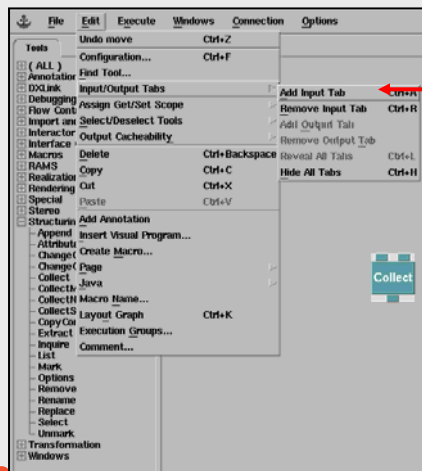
File Edit Execute Windows Connection Options

Tools

( ALL )
Annotation
DXLink
Debugging
Flow Cont
Import and
Interactor
Interface
Macros
RAMS
Realization
Rendering
Special
Stereo
Structuring
Append
Attribute
Change(
Change(
Collect
CollectM
CollectN
CollectS
CopyCo
Extract
Inquire
List
Mark
Options
Remove
Rename
Replace
Select
Unmark
Transformation
Windows

Undo move Ctrl+Z
Configuration... Ctrl+F
Find Tool...
Input/Output Tabs
Assign Get/Set Scope
Select/Deselect Tools
Output Cacheability
Delete Ctrl+Backspace
Copy Ctrl+C
Cut Ctrl+X
Paste Ctrl+V
Add Annotation
Insert Visual Program...
Create Macro...
Page
Java
Macro Name...
Layout Graph Ctrl+K
Execution Groups...
Comment...

Add Input Tab Ctrl+A
Remove Input Tab Ctrl+R
Add Output Tab
Remove Output Tab
Reveal All Tabs Ctrl+L
Hide All Tabs Ctrl+H

Collect